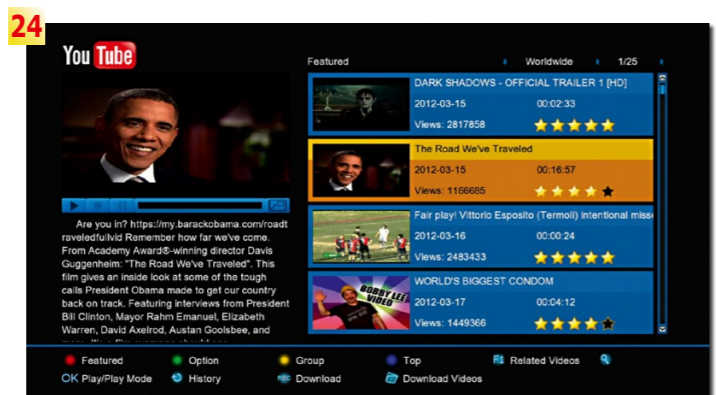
24

YouTube

Featured Worldwide 1/25

Are you in? https://my.barackobama.com/roadtraveledfullvid Remember how far we've come. From Academy Award®-winning director Davis Guggenheim: "The Road We've Traveled". This film gives an inside look at some of the tough calls President Obama made to get our country back on track. Featuring interviews from President Bill Clinton, Mayor Rahm Emanuel, Elizabeth Warren, David Axelrod, Austan Goolsbee, and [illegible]

DARK SHADOWS - OFFICIAL TRAILER 1 [HD]
2012-03-15 00:02:33
Views: 2817858

The Road We've Traveled
2012-03-15 00:16:57
Views: 1166665

Fair play! Vittorio Esposito (Termoli) intentional miss
2012-03-16 00:00:24
Views: 2483433

WORLD'S BIGGEST CONDOM
BOBBY LEE VIDEO
2012-03-17 00:04:12
Views: 1449366

Featured Option Group Top Related Videos
OK Play/Play Mode History Download Download Videos